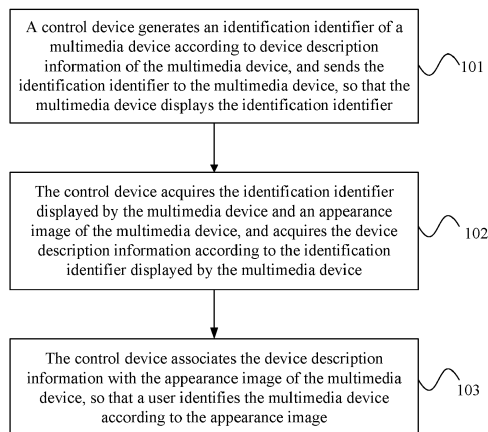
A control device generates an identification identifier of a multimedia device according to device description information of the multimedia device, and sends the identification identifier to the multimedia device, so that the multimedia device displays the identification identifier

101

The control device acquires the identification identifier displayed by the multimedia device and an appearance image of the multimedia device, and acquires the device description information according to the identification identifier displayed by the multimedia device

102

The control device associates the device description information with the appearance image of the multimedia device, so that a user identifies the multimedia device according to the appearance image

103